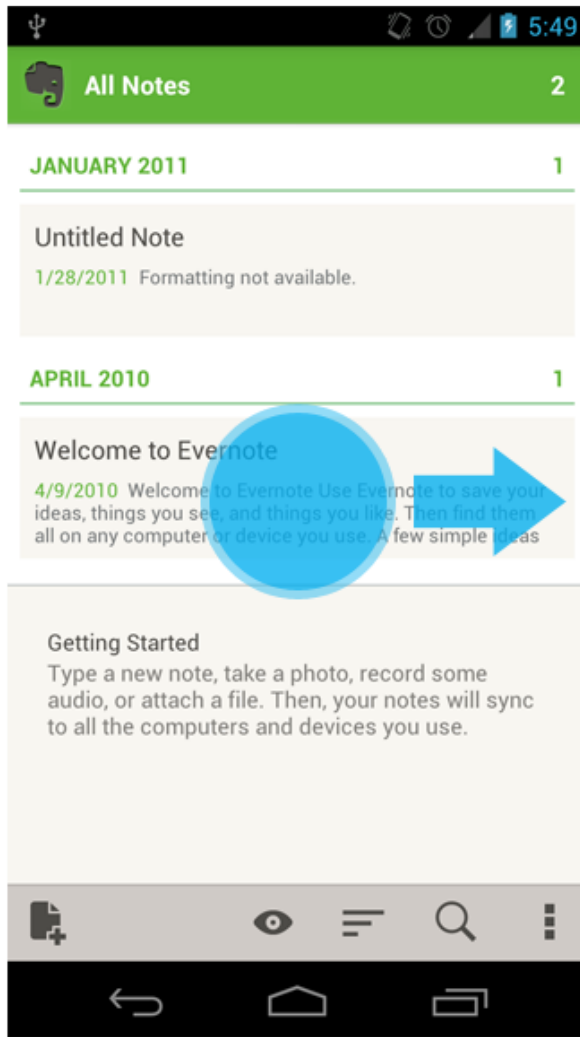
5:49

All Notes 2

JANUARY 2011 1

Untitled Note

1/28/2011 Formatting not available.

APRIL 2010 1

Welcome to Evernote

4/9/2010 Welcome to Evernote Use Evernote to save your ideas, things you see, and things you like. Then find them all on any computer or device you use. A few simple ideas

Getting Started

Type a new note, take a photo, record some audio, or attach a file. Then, your notes will sync to all the computers and devices you use.